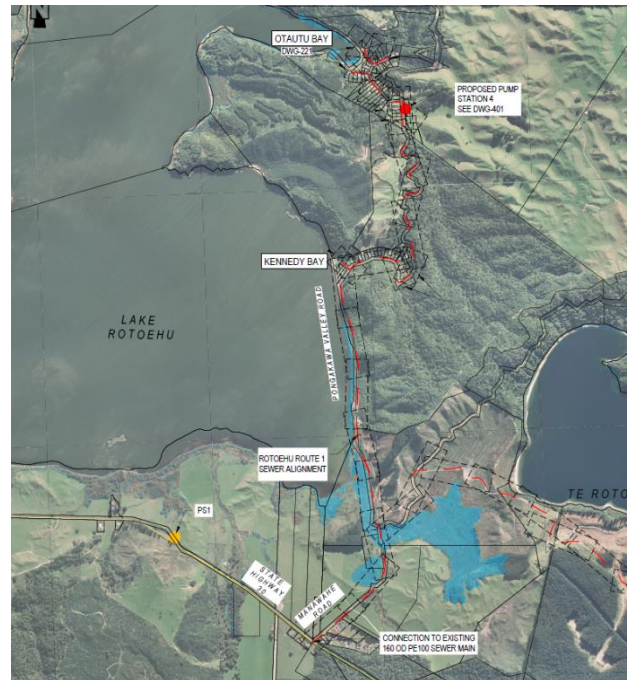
OTAUTU BAY
DWG-221

PROPOSED PUMP
STATION 4
SEE DWG-401

KENNEDY BAY

LAKE
ROTOEHU

PONGAKAWA VALLEY ROAD

ROTOEHU ROUTE 1
SEWER ALIGNMENT

PS1

STATE
HIGHWAY
30

MARAWAHE
ROAD

TE ROTO

CONNECTION TO EXISTING
160 OD PE100 SEWER MAIN